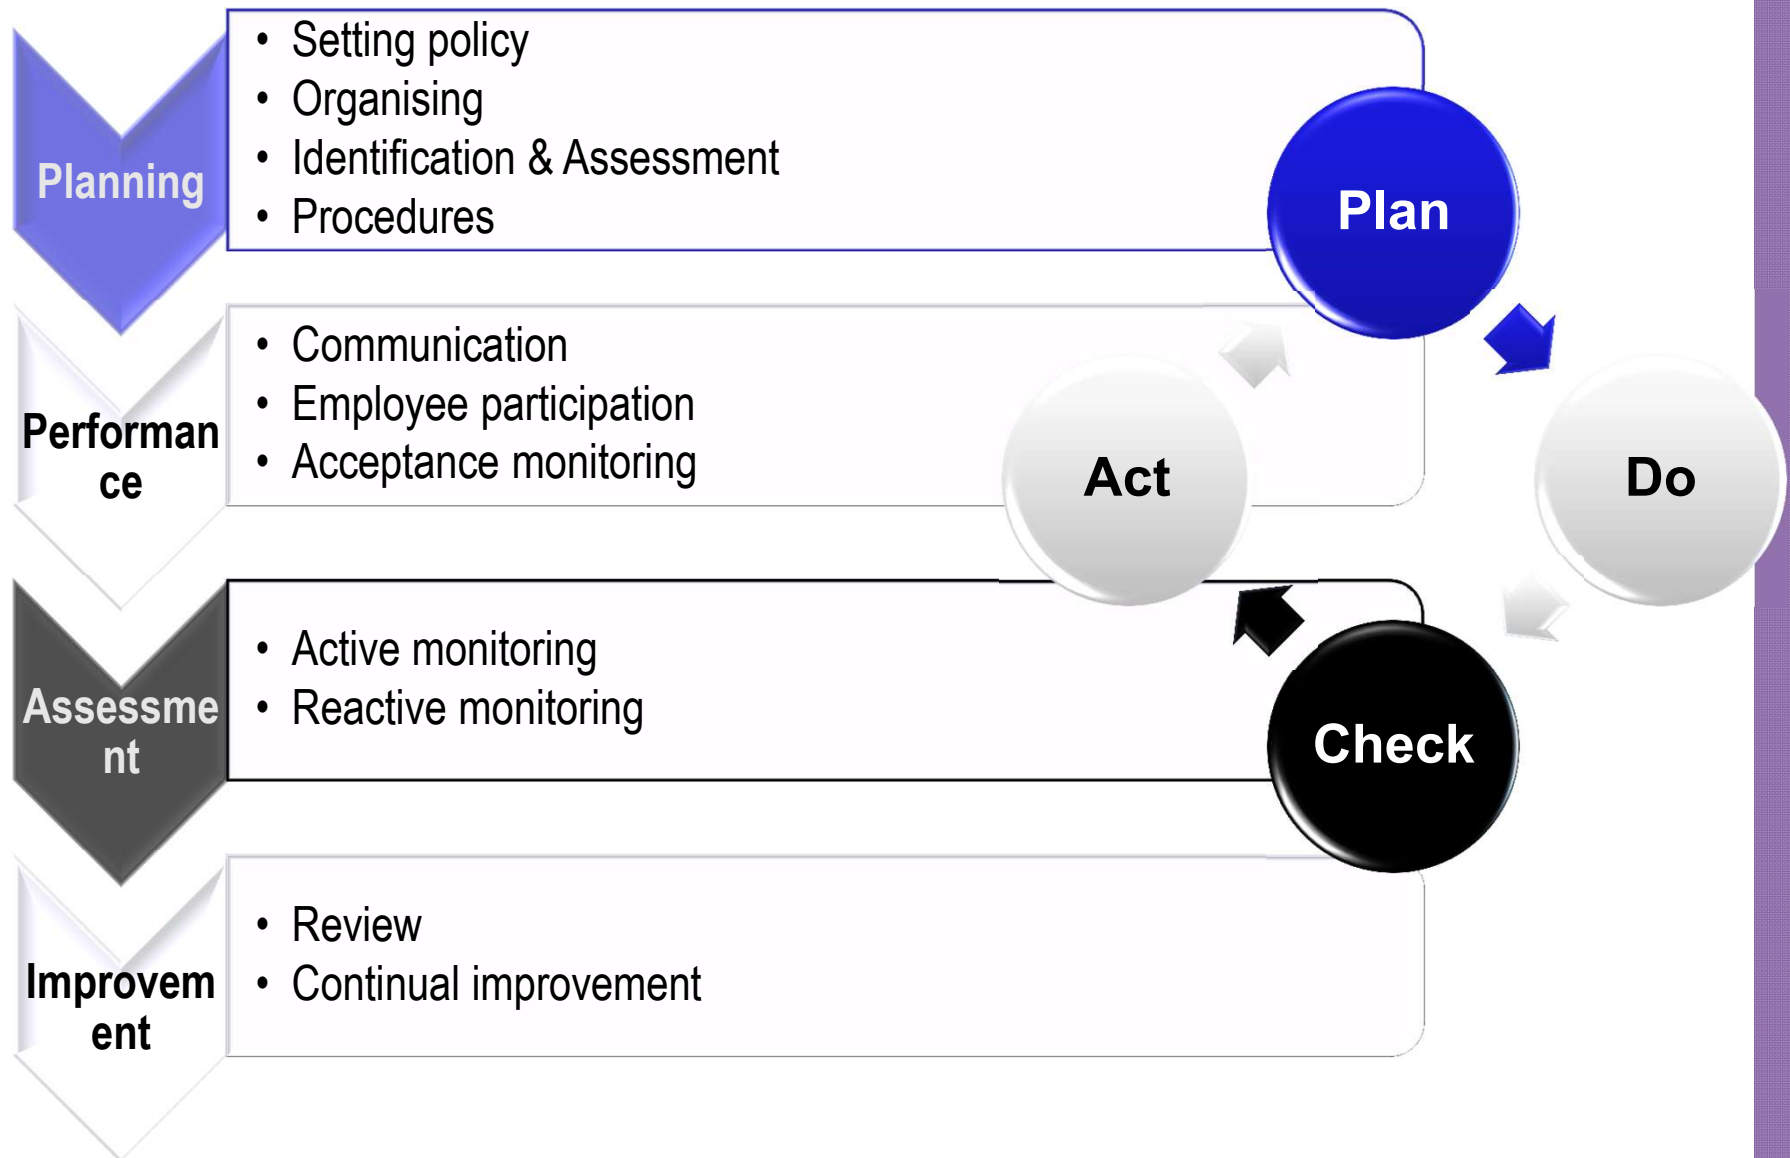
Planning

- Setting policy
- Organising
- Identification & Assessment
- Procedures

Performance

- Communication
- Employee participation
- Acceptance monitoring

Assessment

- Active monitoring
- Reactive monitoring

Improvement

- Review
- Continual improvement

Plan

Do

Check

Act